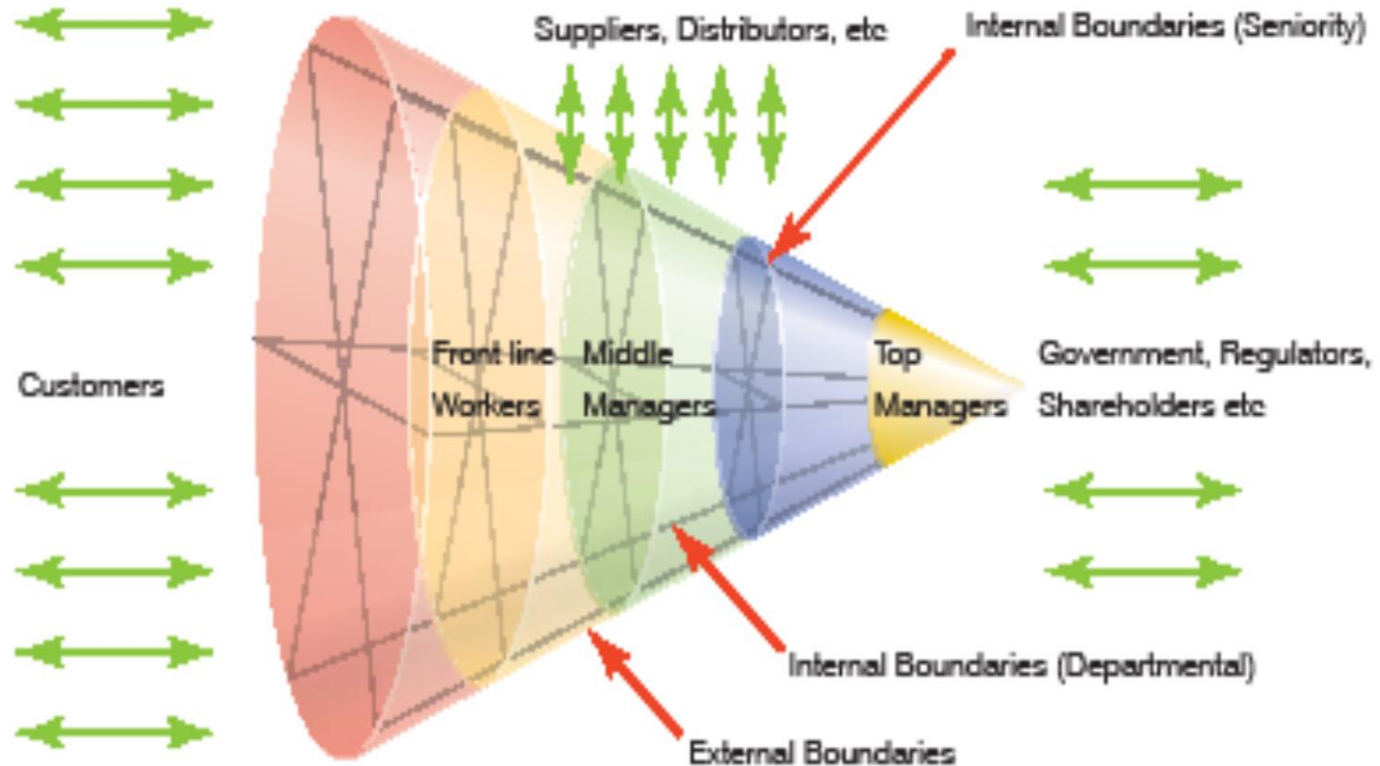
Suppliers, Distributors, etc

Internal Boundaries (Seniority)

Customers

Front line Workers

Middle Managers

Top Managers

Government, Regulators, Shareholders etc

Internal Boundaries (Departmental)

External Boundaries